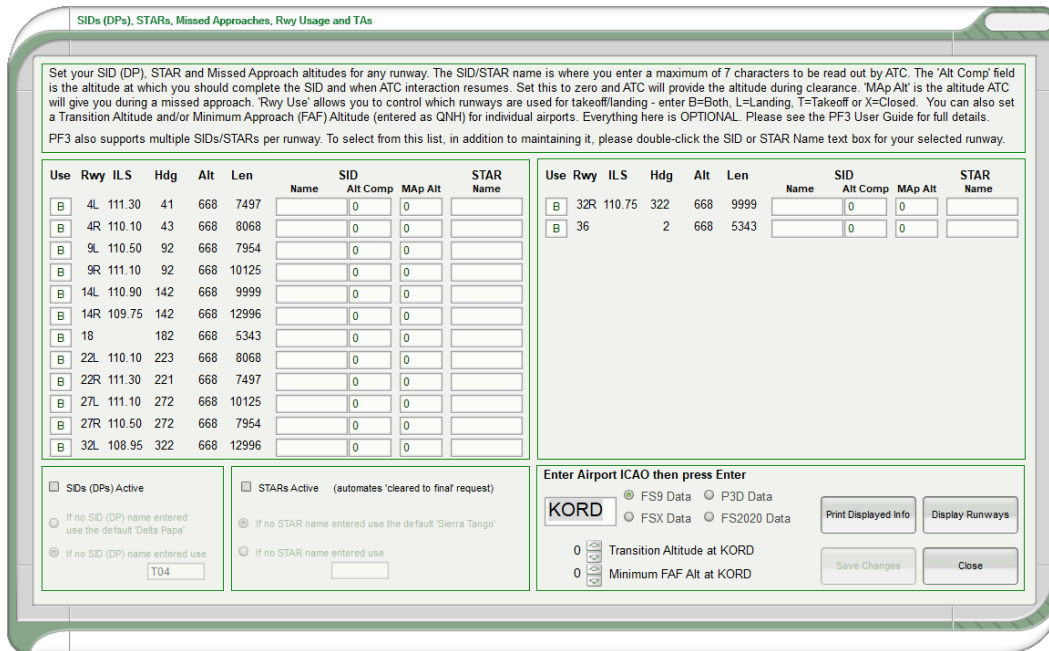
SIDs (DPs), STARs, Missed Approaches, Rwy Usage and TAs

Set your SID (DP), STAR and Missed Approach altitudes for any runway. The SID/STAR name is where you enter a maximum of 7 characters to be read out by ATC. The 'Alt Comp' field is the altitude at which you should complete the SID and when ATC interaction resumes. Set this to zero and ATC will provide the altitude during clearance. 'MAp Alt' is the altitude ATC will give you during a missed approach. 'Rwy Use' allows you to control which runways are used for takeoff/landing - enter B=Both, L=Landing, T=Takeoff or X=Closed. You can also set a Transition Altitude and/or Minimum Approach (FAF) Altitude (entered as QNH) for individual airports. Everything here is OPTIONAL. Please see the PF3 User Guide for full details.

PF3 also supports multiple SIDs/STARs per runway. To select from this list, in addition to maintaining it, please double-click the SID or STAR Name text box for your selected runway.

| Use | Rwy | ILS | Hdg | Alt | Len | SID Name | SID Alt Comp | SID MAp Alt | STAR Name |
|---|---|---|---|---|---|---|---|---|---|
| B | 4L | 111.30 | 41 | 668 | 7497 | | 0 | 0 | |
| B | 4R | 110.10 | 43 | 668 | 8068 | | 0 | 0 | |
| B | 9L | 110.50 | 92 | 668 | 7954 | | 0 | 0 | |
| B | 9R | 111.10 | 92 | 668 | 10125 | | 0 | 0 | |
| B | 14L | 110.90 | 142 | 668 | 9999 | | 0 | 0 | |
| B | 14R | 109.75 | 142 | 668 | 12996 | | 0 | 0 | |
| B | 18 | | 182 | 668 | 5343 | | 0 | 0 | |
| B | 22L | 110.10 | 223 | 668 | 8068 | | 0 | 0 | |
| B | 22R | 111.30 | 221 | 668 | 7497 | | 0 | 0 | |
| B | 27L | 111.10 | 272 | 668 | 10125 | | 0 | 0 | |
| B | 27R | 110.50 | 272 | 668 | 7954 | | 0 | 0 | |
| B | 32L | 108.95 | 322 | 668 | 12996 | | 0 | 0 | |

| Use | Rwy | ILS | Hdg | Alt | Len | SID Name | SID Alt Comp | SID MAp Alt | STAR Name |
|---|---|---|---|---|---|---|---|---|---|
| B | 32R | 110.75 | 322 | 668 | 9999 | | 0 | 0 | |
| B | 36 | | 2 | 668 | 5343 | | 0 | 0 | |

SIDs (DPs) Active
If no SID (DP) name entered use the default 'Delta Papa'
If no SID (DP) name entered use
T04

STARs Active (automates 'cleared to final' request)
If no STAR name entered use the default 'Sierra Tango'
If no STAR name entered use

Enter Airport ICAO then press Enter
KORD
FS9 Data
P3D Data
FSX Data
FS2020 Data
Print Displayed Info
Display Runways
0 Transition Altitude at KORD
0 Minimum FAF Alt at KORD
Save Changes
Close